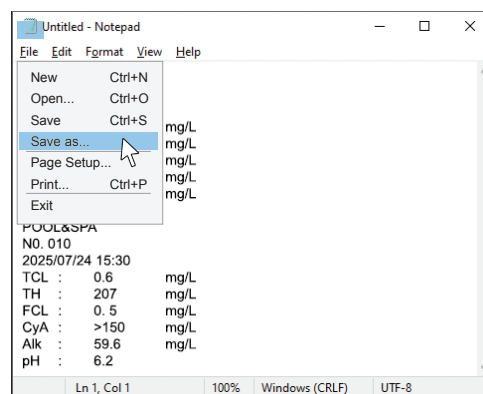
Untitled - Notepad

File Edit Format View Help

New Ctrl+N
Open... Ctrl+O
Save Ctrl+S
Save as...
Page Setup...
Print... Ctrl+P
Exit

mg/L
mg/L
mg/L
mg/L
mg/L

POOL&SPA
N0. 010
2025/07/24 15:30

| TCL | : | 0.6 | mg/L |
|---|---|---|---|
| TH | : | 207 | mg/L |
| FCL | : | 0. 5 | mg/L |
| CyA | : | >150 | mg/L |
| Alk | : | 59.6 | mg/L |
| pH | : | 6.2 | |

Ln 1, Col 1 100% Windows (CRLF) UTF-8